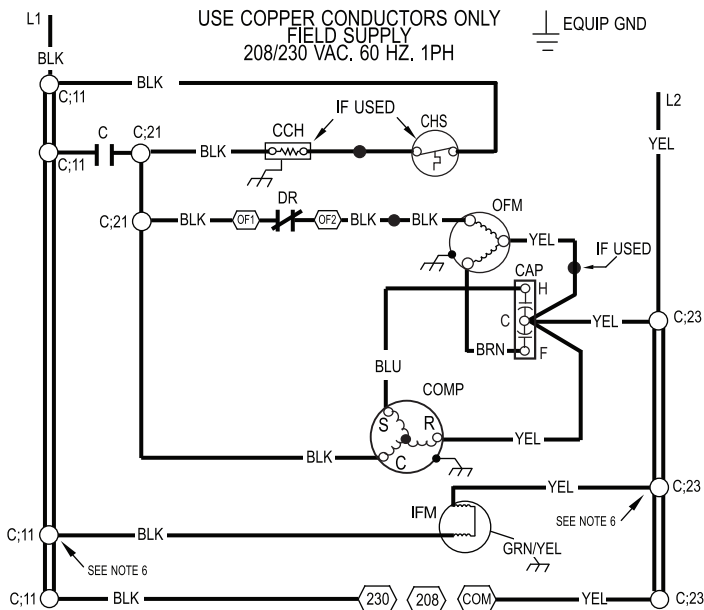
USE COPPER CONDUCTORS ONLY
FIELD SUPPLY
208/230 VAC, 60 HZ, 1PH

EQUIP GND

L1
BLK
C;11
BLK
C;11
C
C;21
BLK
CCH
IF USED
CHS
C;21
BLK
OF1
DR
OF2
BLK
BLK
OFM
YEL
IF USED
L2
YEL
CAP
H
C
F
YEL
C;23
BRN
BLU
COMP
S
R
C
BLK
YEL
IFM
YEL
C;23
SEE NOTE 6
C;11
BLK
GRN/YEL
SEE NOTE 6
C;11
BLK
230
208
COM
YEL
C;23